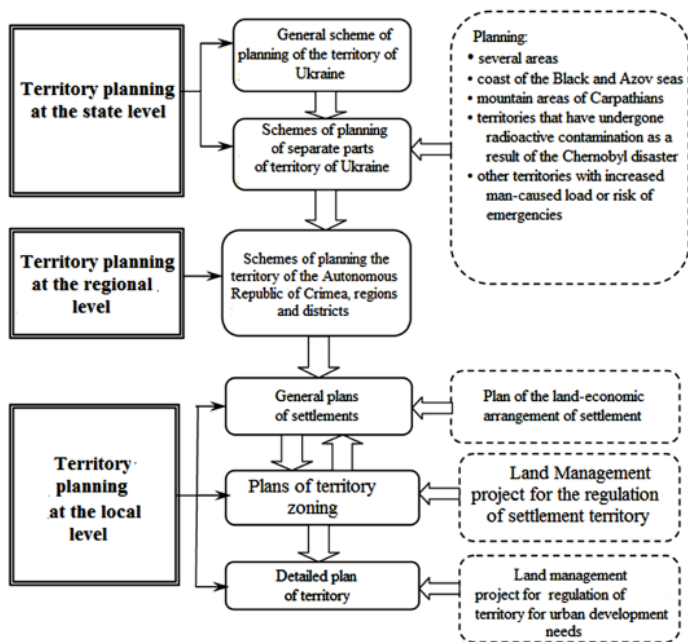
Territory planning at the state level

General scheme of planning of the territory of Ukraine

Planning:
• several areas
• coast of the Black and Azov seas
• mountain areas of Carpathians
• territories that have undergone radioactive contamination as a result of the Chernobyl disaster
• other territories with increased man-caused load or risk of emergencies

Schemes of planning of separate parts of territory of Ukraine

Territory planning at the regional level

Schemes of planning the territory of the Autonomous Republic of Crimea, regions and districts

Territory planning at the local level

General plans of settlements

Plan of the land-economic arrangement of settlement

Plans of territory zoning

Land Management project for the regulation of settlement territory

Detailed plan of territory

Land management project for regulation of territory for urban development needs